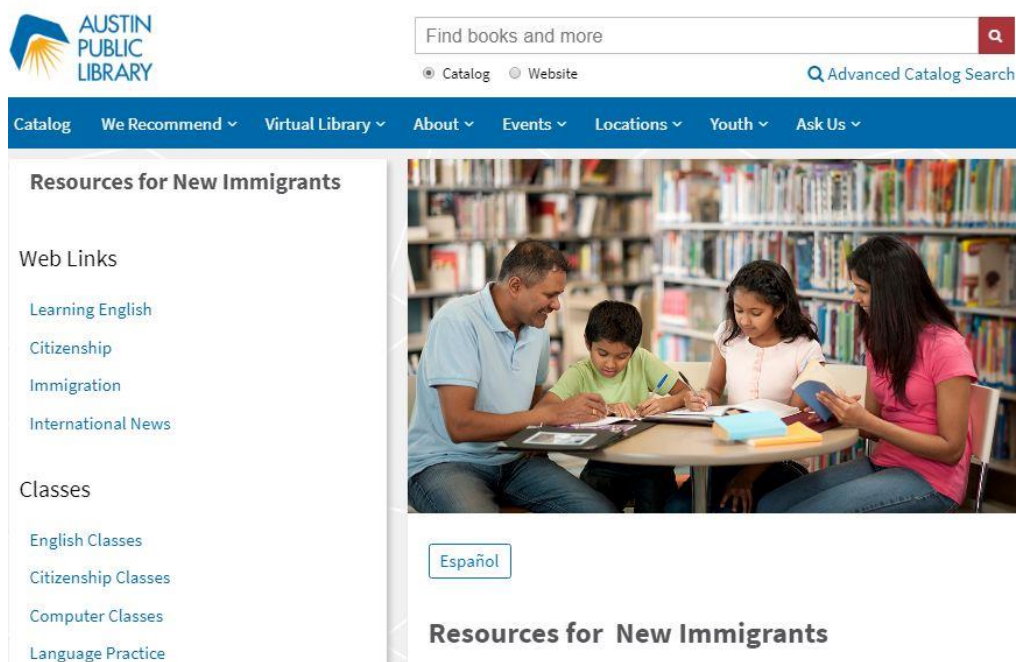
AUSTIN PUBLIC LIBRARY

Find books and more

Catalog Website

Advanced Catalog Search

Catalog We Recommend Virtual Library About Events Locations Youth Ask Us

Resources for New Immigrants

Web Links

Learning English

Citizenship

Immigration

International News

Classes

English Classes

Citizenship Classes

Computer Classes

Language Practice

Español

Resources for New Immigrants